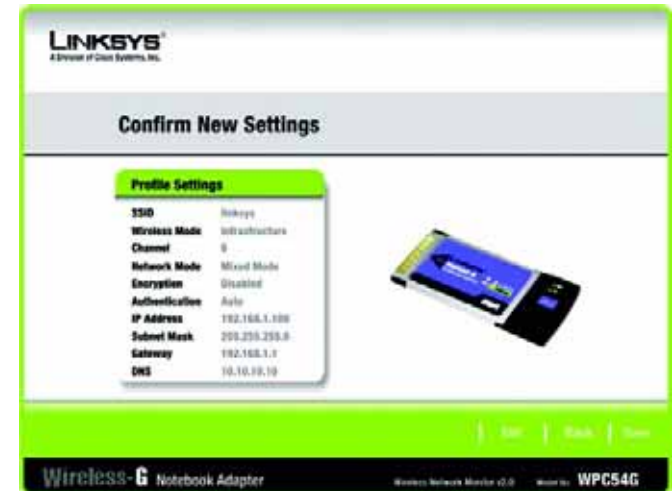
LINKSYS
A Division of Cisco Systems, Inc.

Confirm New Settings

Profile Settings

| | |
|---|---|
| SSID | linksys |
| Wireless Mode | Infrastructure |
| Channel | 6 |
| Network Mode | Mixed Mode |
| Encryption | Disabled |
| Authentication | Auto |
| IP Address | 192.168.1.100 |
| Subnet Mask | 255.255.255.0 |
| Gateway | 192.168.1.1 |
| DNS | 10.10.10.10 |

Edit | Back | Save

Wireless-G Notebook Adapter

Wireless Network Monitor v2.0

Model No. WPC54G